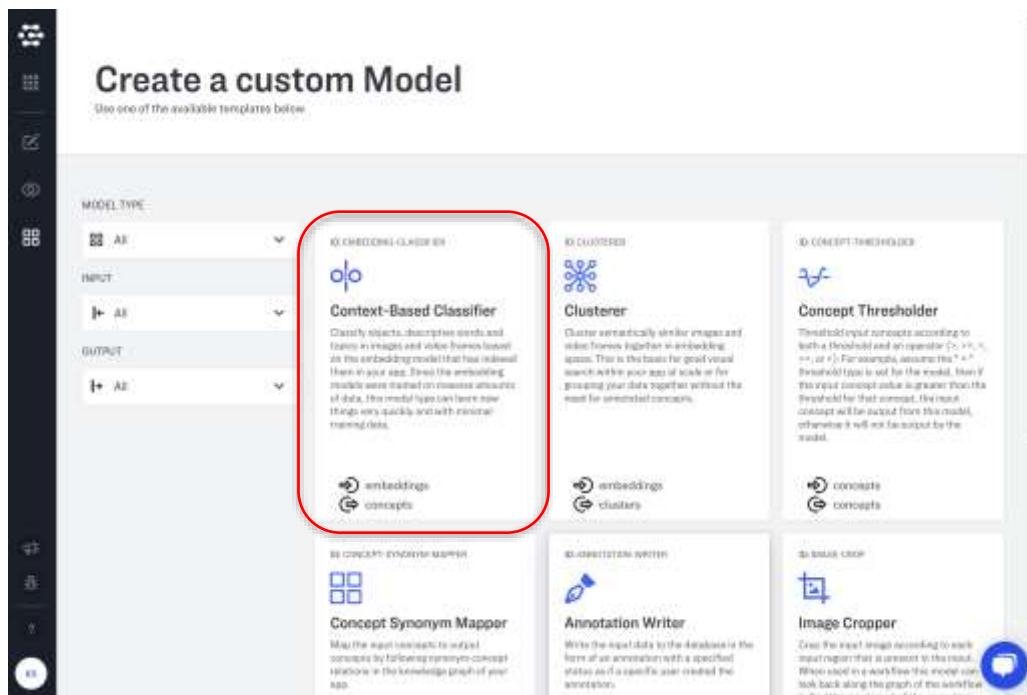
Create a custom Model

Use one of the available templates below

MODEL TYPE

All

INPUT

All

OUTPUT

All

ID: EMBEDDING-CLASSIFIER

Context-Based Classifier

Classify objects, descriptive words and topics in images and video frames based on the embedding model that has indexed them in your app. Since the embedding models were trained on massive amounts of data, this model type can learn new things very quickly and with minimal training data.

embeddings

concepts

ID: CLUSTERER

Clusterer

Cluster semantically similar images and video frames together in embedding space. This is the basis for good visual search within your app at scale or for grouping your data together without the need for annotated concepts.

embeddings

clusters

ID: CONCEPT-THRESHOLDER

Concept Thresholder

Threshold input concepts according to both a threshold and an operator (>, >=, <, <=, or =). For example, assume the "> " threshold type is set for the model, then if the input concept value is greater than the threshold for that concept, the input concept will be output from this model, otherwise it will not be output by the model.

concepts

concepts

ID: CONCEPT-SYNONYM-MAPPER

Concept Synonym Mapper

Map the input concepts to output concepts by following synonym concept relations in the knowledge graph of your app.

ID: ANNOTATION-WRITER

Annotation Writer

Write the input data to the database in the form of an annotation with a specified status as if a specific user created the annotation.

ID: IMAGE-CROP

Image Cropper

Crop the input image according to each input region that is present in the input. When used in a workflow this model can look back along the graph of the workflow

?

KS